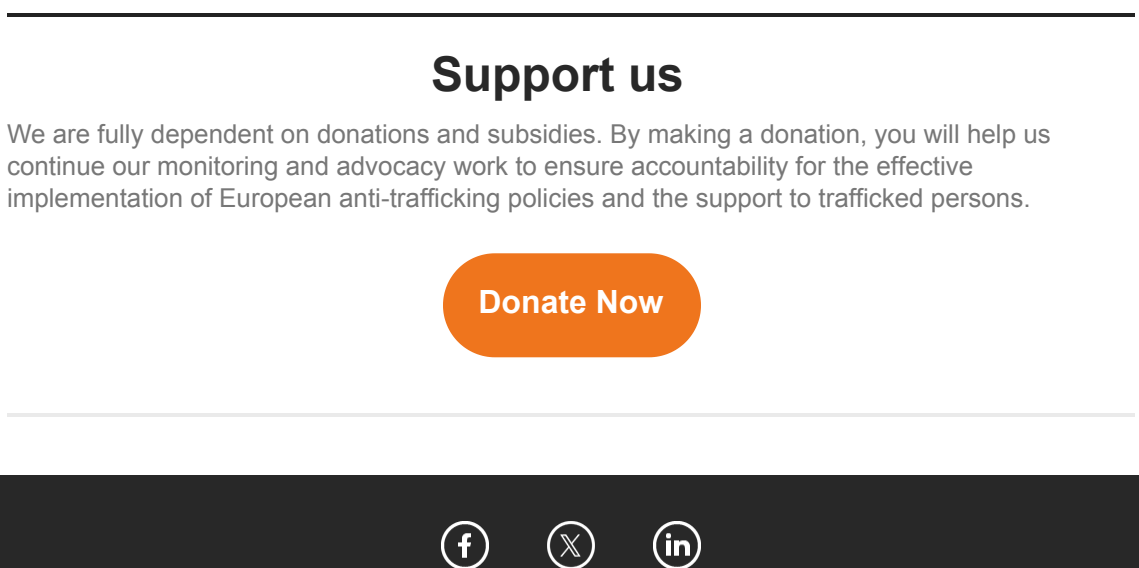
Support us

We are fully dependent on donations and subsidies. By making a donation, you will help us continue our monitoring and advocacy work to ensure accountability for the effective implementation of European anti-trafficking policies and the support to trafficked persons.

Donate Now